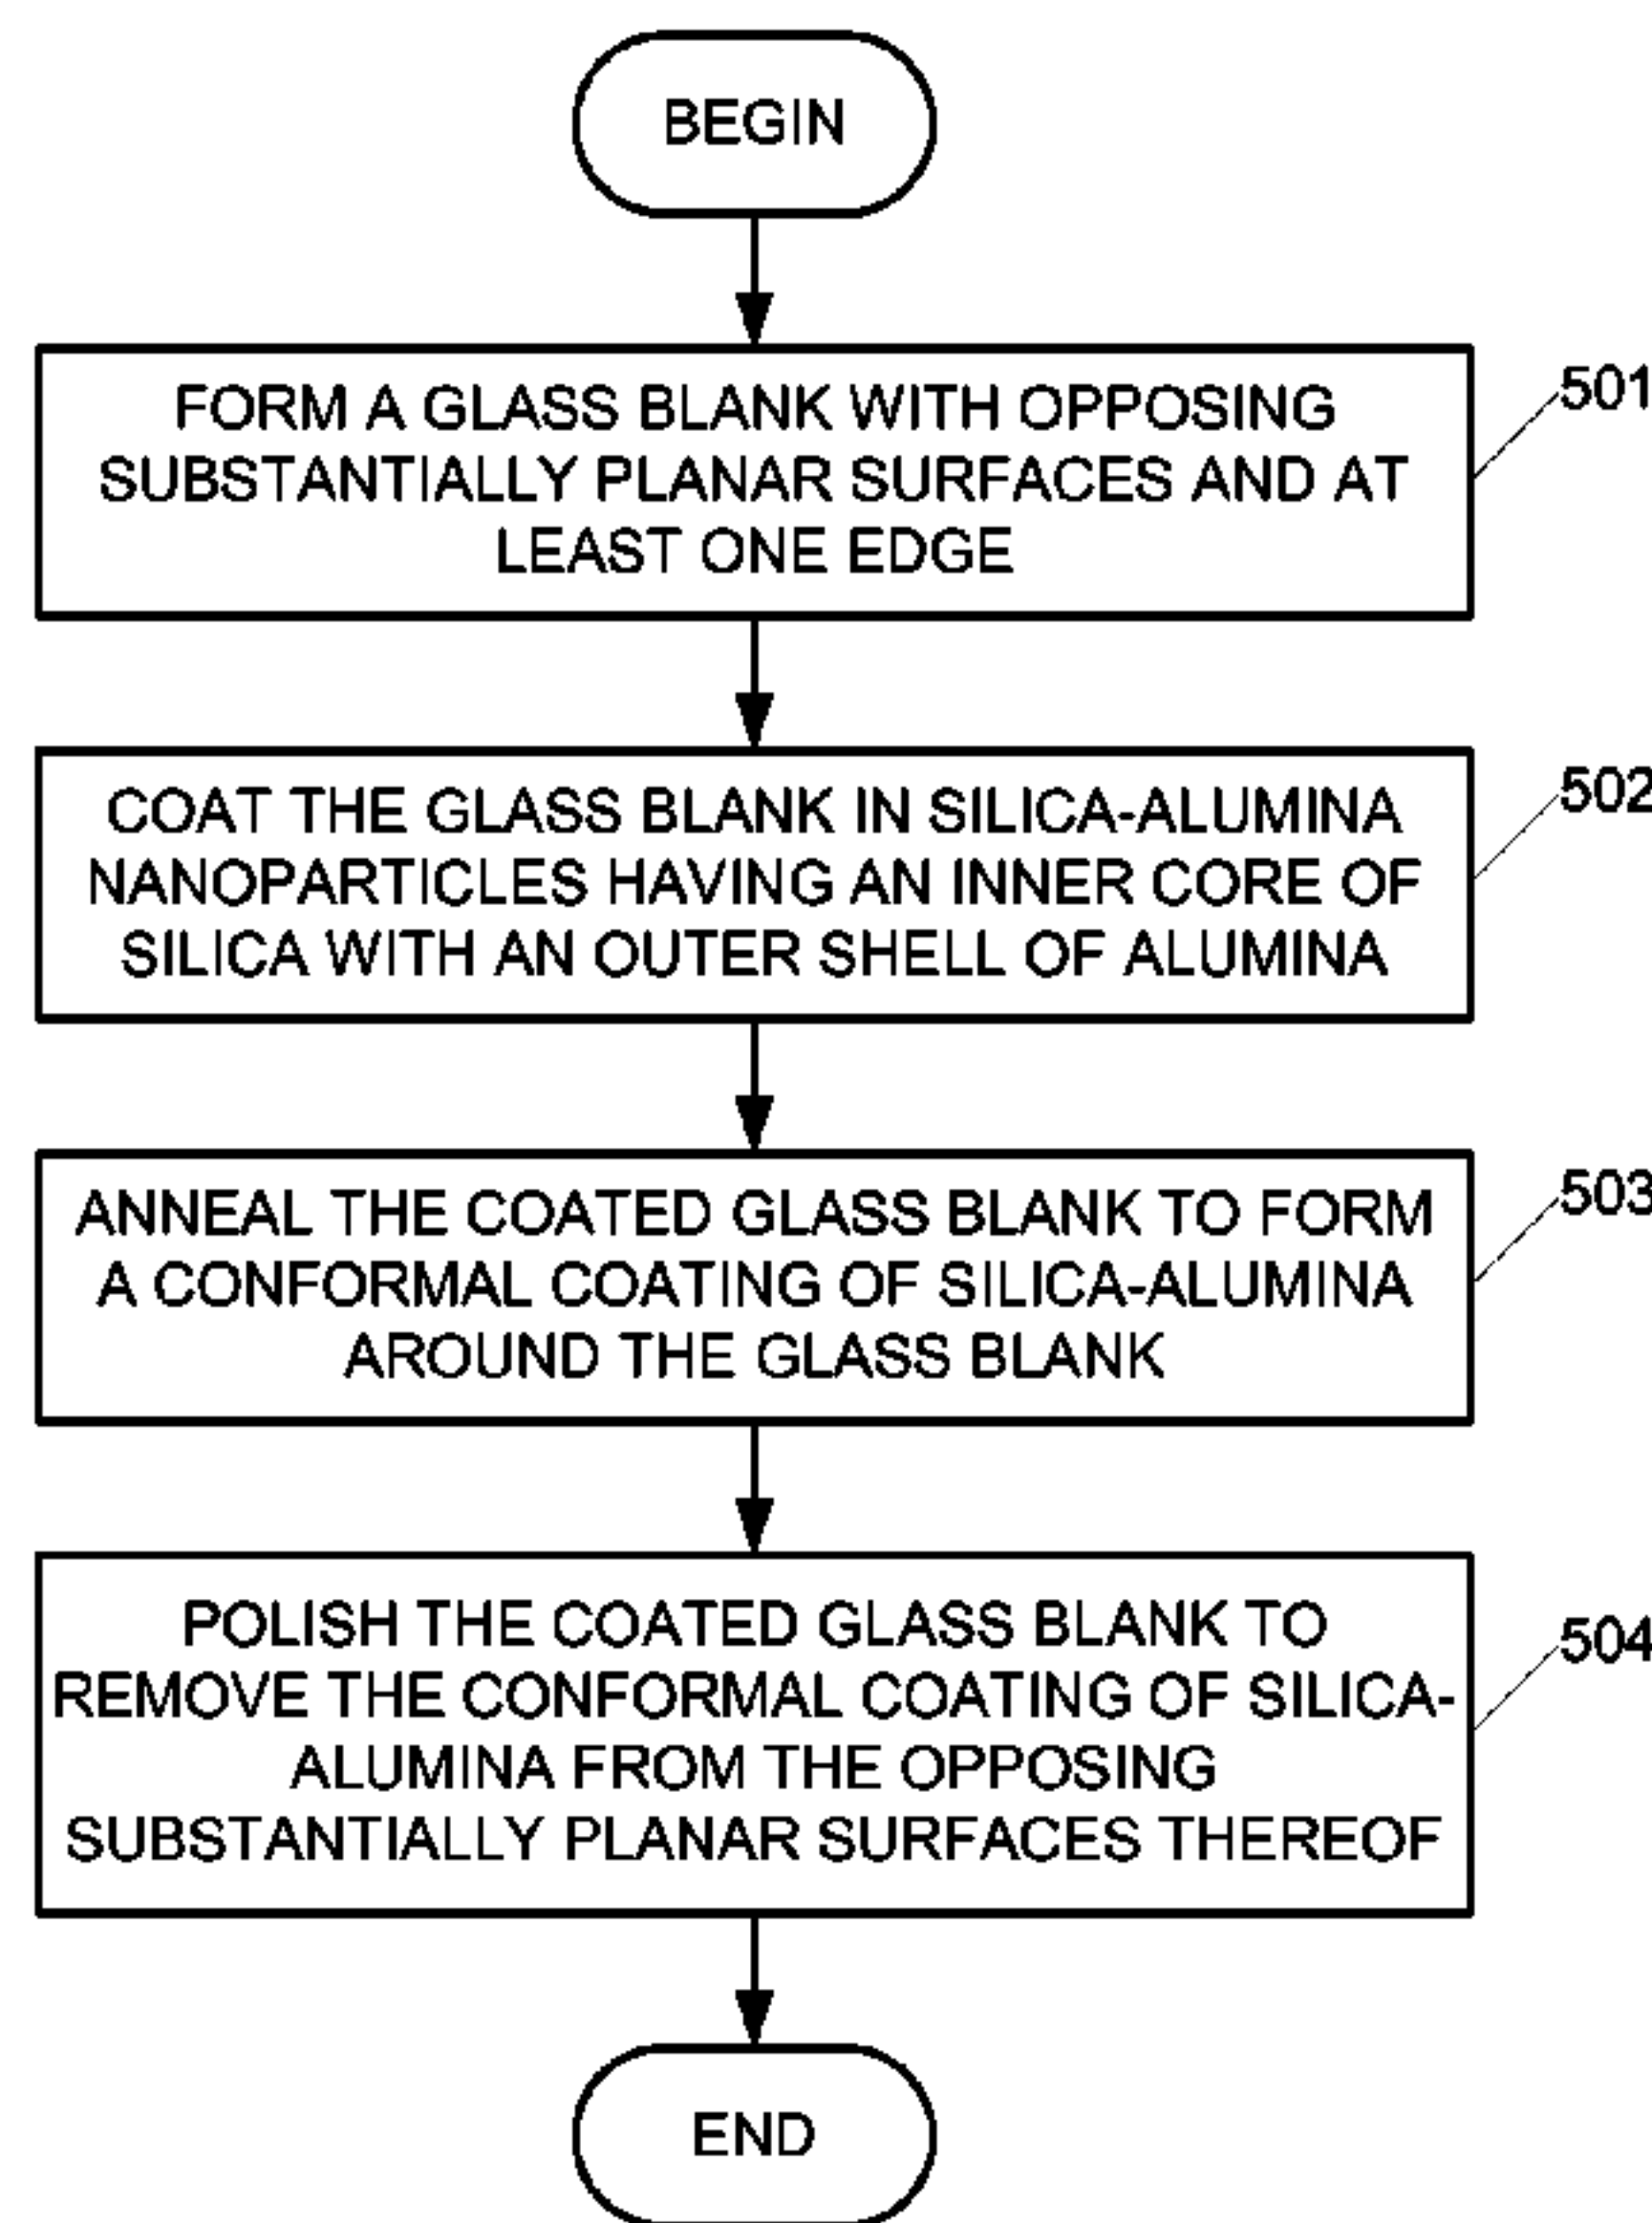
BEGIN

FORM A GLASS BLANK WITH OPPOSING SUBSTANTIALLY PLANAR SURFACES AND AT LEAST ONE EDGE

501

COAT THE GLASS BLANK IN SILICA-ALUMINA NANOPARTICLES HAVING AN INNER CORE OF SILICA WITH AN OUTER SHELL OF ALUMINA

502

ANNEAL THE COATED GLASS BLANK TO FORM A CONFORMAL COATING OF SILICA-ALUMINA AROUND THE GLASS BLANK

503

POLISH THE COATED GLASS BLANK TO REMOVE THE CONFORMAL COATING OF SILICA-ALUMINA FROM THE OPPOSING SUBSTANTIALLY PLANAR SURFACES THEREOF

504

END